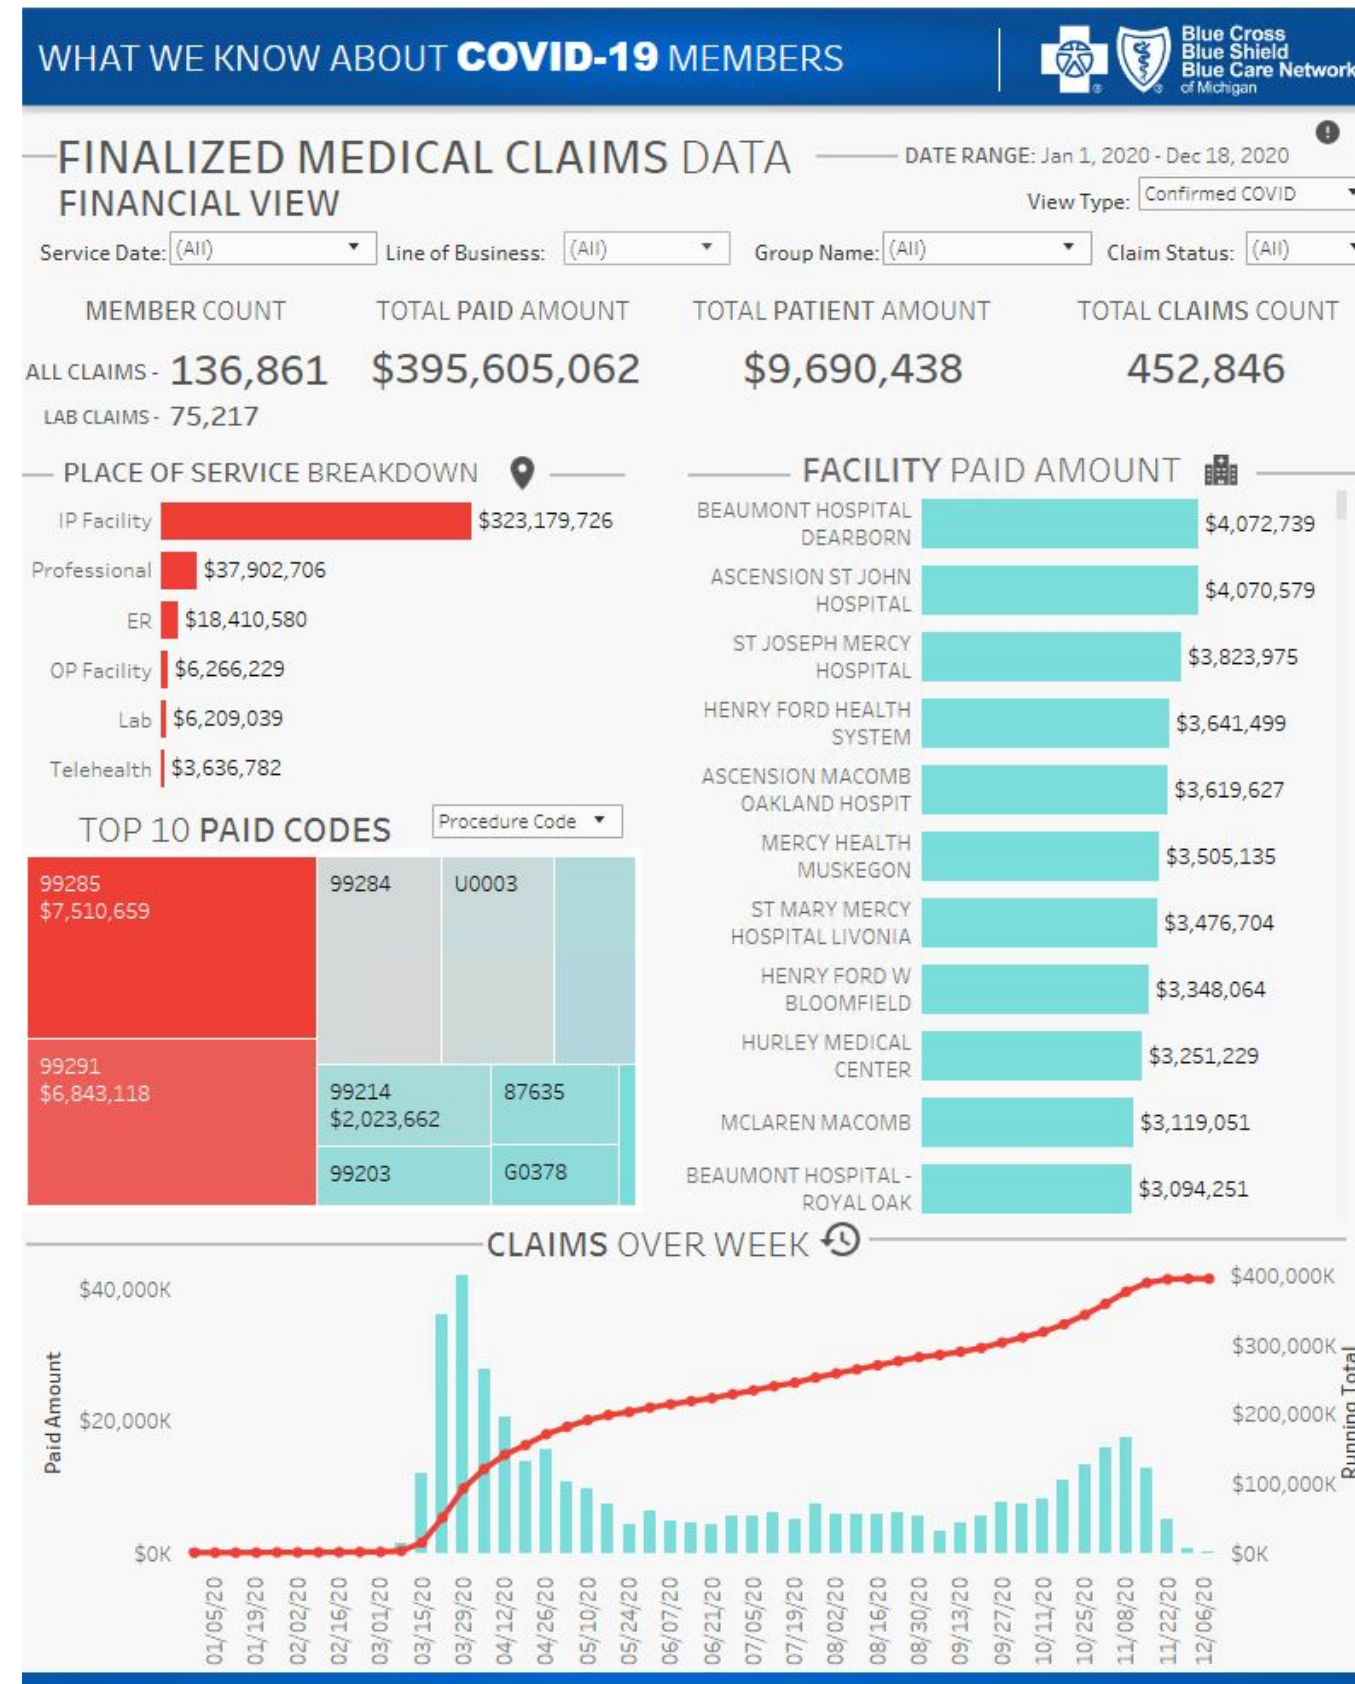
WHAT WE KNOW ABOUT COVID-19 MEMBERS

Blue Cross Blue Shield Blue Care Network of Michigan

FINALIZED MEDICAL CLAIMS DATA
FINANCIAL VIEW

DATE RANGE: Jan 1, 2020 - Dec 18, 2020

View Type: Confirmed COVID

Service Date: (All)
Line of Business: (All)
Group Name: (All)
Claim Status: (All)

MEMBER COUNT
ALL CLAIMS - 136,861
LAB CLAIMS - 75,217

TOTAL PAID AMOUNT
$395,605,062

TOTAL PATIENT AMOUNT
$9,690,438

TOTAL CLAIMS COUNT
452,846

PLACE OF SERVICE BREAKDOWN

| | |
|---|---|
| IP Facility | $323,179,726 |
| Professional | $37,902,706 |
| ER | $18,410,580 |
| OP Facility | $6,266,229 |
| Lab | $6,209,039 |
| Telehealth | $3,636,782 |

FACILITY PAID AMOUNT

| | |
|---|---|
| BEAUMONT HOSPITAL DEARBORN | $4,072,739 |
| ASCENSION ST JOHN HOSPITAL | $4,070,579 |
| ST JOSEPH MERCY HOSPITAL | $3,823,975 |
| HENRY FORD HEALTH SYSTEM | $3,641,499 |
| ASCENSION MACOMB OAKLAND HOSPIT | $3,619,627 |
| MERCY HEALTH MUSKEGON | $3,505,135 |
| ST MARY MERCY HOSPITAL LIVONIA | $3,476,704 |
| HENRY FORD W BLOOMFIELD | $3,348,064 |
| HURLEY MEDICAL CENTER | $3,251,229 |
| MCLAREN MACOMB | $3,119,051 |
| BEAUMONT HOSPITAL - ROYAL OAK | $3,094,251 |

TOP 10 PAID CODES
Procedure Code

99285
$7,510,659
99284
U0003
99291
$6,843,118
99214
$2,023,662
87635
99203
G0378

CLAIMS OVER WEEK

$40,000K
$20,000K
$0K
Paid Amount

$400,000K
$300,000K
$200,000K
$100,000K
$0K
Running Total

01/05/20 01/19/20 02/02/20 02/16/20 03/01/20 03/15/20 03/29/20 04/12/20 04/26/20 05/10/20 05/24/20 06/07/20 06/21/20 07/05/20 07/19/20 08/02/20 08/16/20 08/30/20 09/13/20 09/27/20 10/11/20 10/25/20 11/08/20 11/22/20 12/06/20